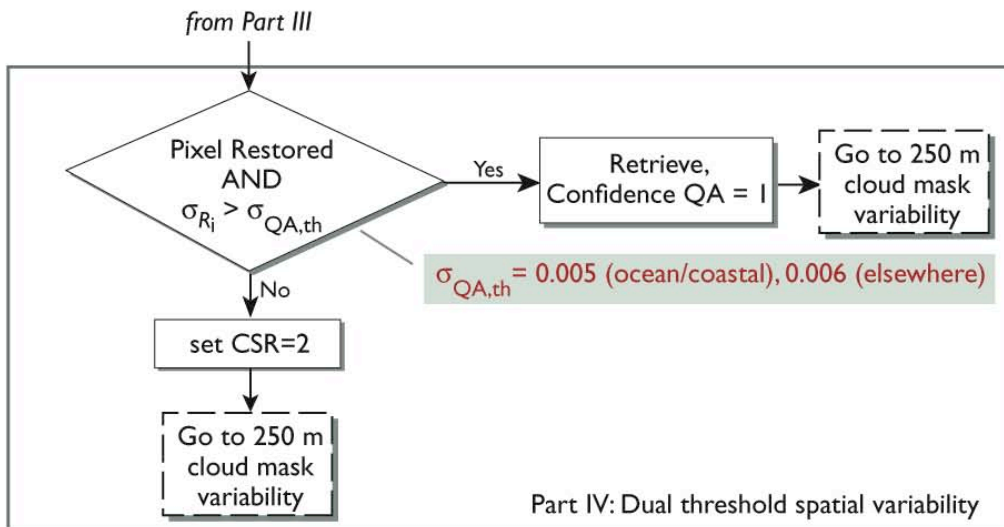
from Part III

Pixel Restored AND $\sigma_{R_i} > \sigma_{QA,th}$

Yes

Retrieve, Confidence QA = 1

Go to 250 m cloud mask variability

$\sigma_{QA,th}$ = 0.005 (ocean/coastal), 0.006 (elsewhere)

No

set CSR=2

Go to 250 m cloud mask variability

Part IV: Dual threshold spatial variability